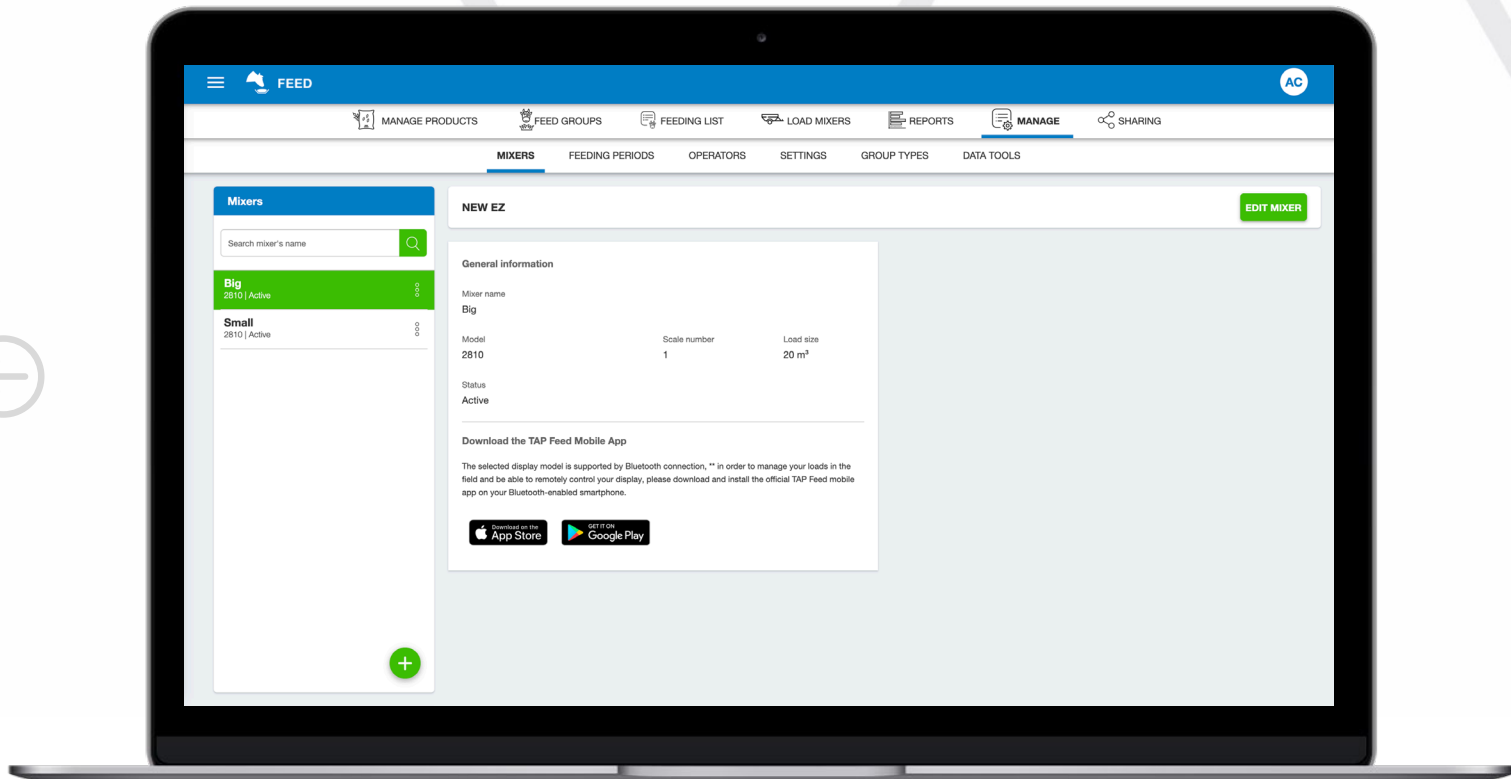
FEED

AC

MANAGE PRODUCTS FEED GROUPS FEEDING LIST LOAD MIXERS REPORTS MANAGE SHARING

MIXERS FEEDING PERIODS OPERATORS SETTINGS GROUP TYPES DATA TOOLS

Mixers

Search mixer's name

Big
2810 | Active

Small
2810 | Active

NEW EZ

EDIT MIXER

General information

Mixer name
Big

Model
2810

Scale number
1

Load size
20 m³

Status
Active

Download the TAP Feed Mobile App

The selected display model is supported by Bluetooth connection, ** in order to manage your loads in the field and be able to remotely control your display, please download and install the official TAP Feed mobile app on your Bluetooth-enabled smartphone.

Download on the App Store

GET IT ON Google Play